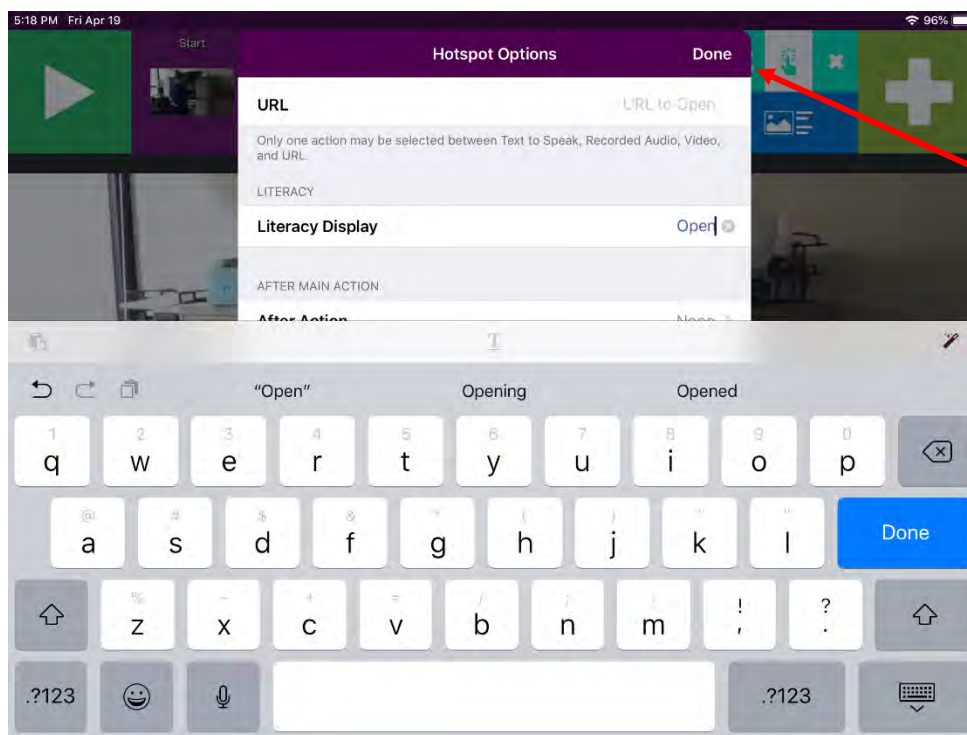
5:18 PM Fri Apr 19

96%

Start

Hotspot Options

Done

URL

URL to Open

Only one action may be selected between Text to Speak, Recorded Audio, Video, and URL.

LITERACY

Literacy Display

Open

AFTER MAIN ACTION

After Action

None

"Open"

Opening

Opened

1 q 2 w 3 e 4 r 5 t 6 y 7 u 8 i 9 o 0 p

@ a # s $ d & f * g ( h ) j ' k " l

Done

% z - x + c = v / b ; n : m ! , ? .

.?123

.?123